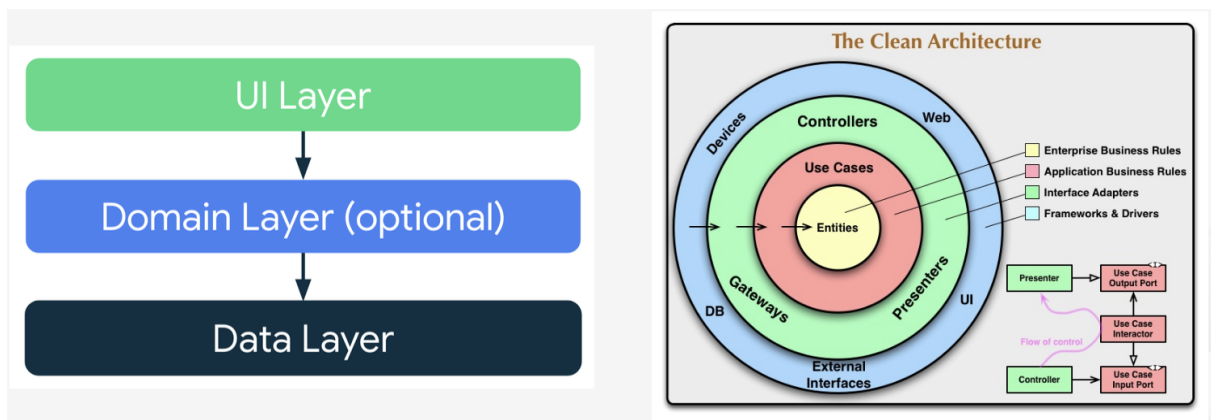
UI Layer

Domain Layer (optional)

Data Layer

The Clean Architecture

Devices

Web

Controllers

Use Cases

Entities

Gateways

Presenters

DB

UI

External Interfaces

Enterprise Business Rules

Application Business Rules

Interface Adapters

Frameworks & Drivers

Presenter

Use Case Output Port

Use Case Interactor

Flow of control

Controller

Use Case Input Port

I

I